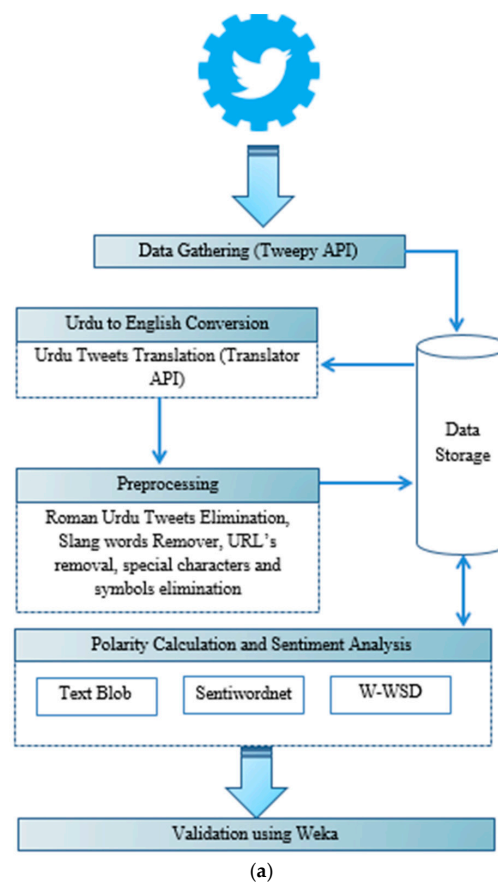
Data Gathering (Tweepy API)

Urdu to English Conversion

Urdu Tweets Translation (Translator API)

Data Storage

Preprocessing

Roman Urdu Tweets Elimination, Slang words Remover, URL's removal, special characters and symbols elimination

Polarity Calculation and Sentiment Analysis

Text Blob

Sentiwordnet

W-WSD

Validation using Weka

(a)